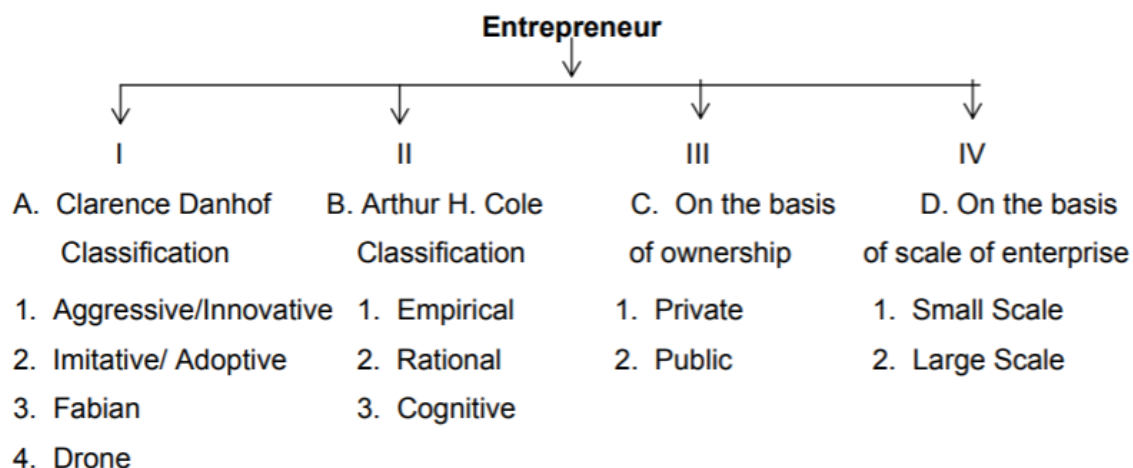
Entrepreneur

I

A. Clarence Danhof Classification

1. Aggressive/Innovative
2. Imitative/ Adoptive
3. Fabian
4. Drone

II

B. Arthur H. Cole Classification

1. Empirical
2. Rational
3. Cognitive

III

C. On the basis of ownership

1. Private
2. Public

IV

D. On the basis of scale of enterprise

1. Small Scale
2. Large Scale